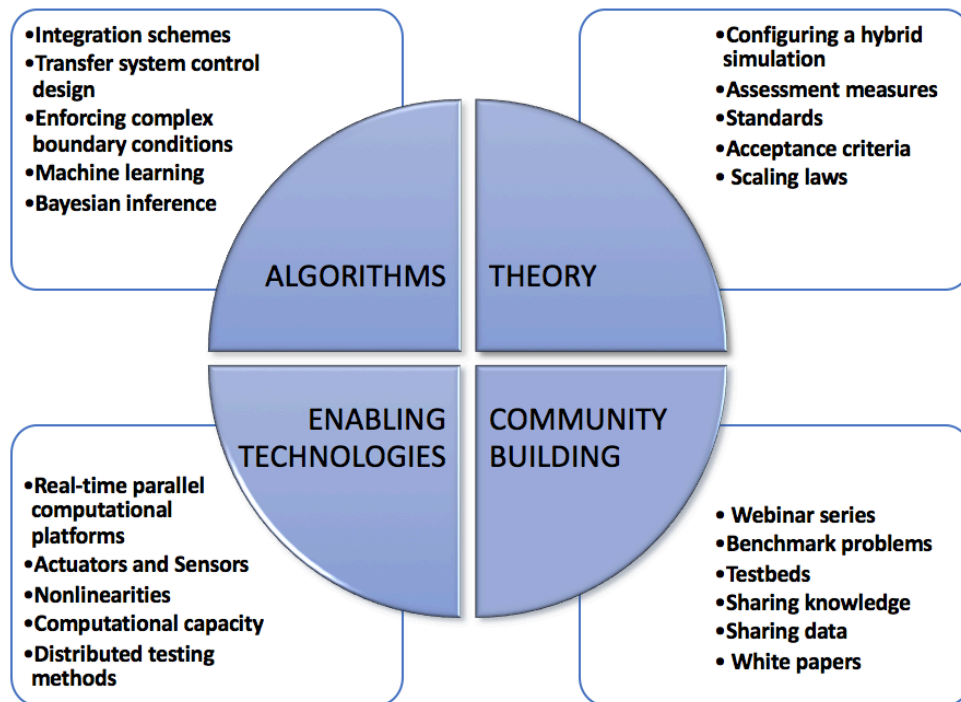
•Integration schemes
•Transfer system control design
•Enforcing complex boundary conditions
•Machine learning
•Bayesian inference

•Configuring a hybrid simulation
•Assessment measures
•Standards
•Acceptance criteria
• Scaling laws

ALGORITHMS

THEORY

ENABLING TECHNOLOGIES

COMMUNITY BUILDING

•Real-time parallel computational platforms
•Actuators and Sensors
•Nonlinearities
•Computational capacity
•Distributed testing methods

• Webinar series
•Benchmark problems
•Testbeds
•Sharing knowledge
•Sharing data
• White papers